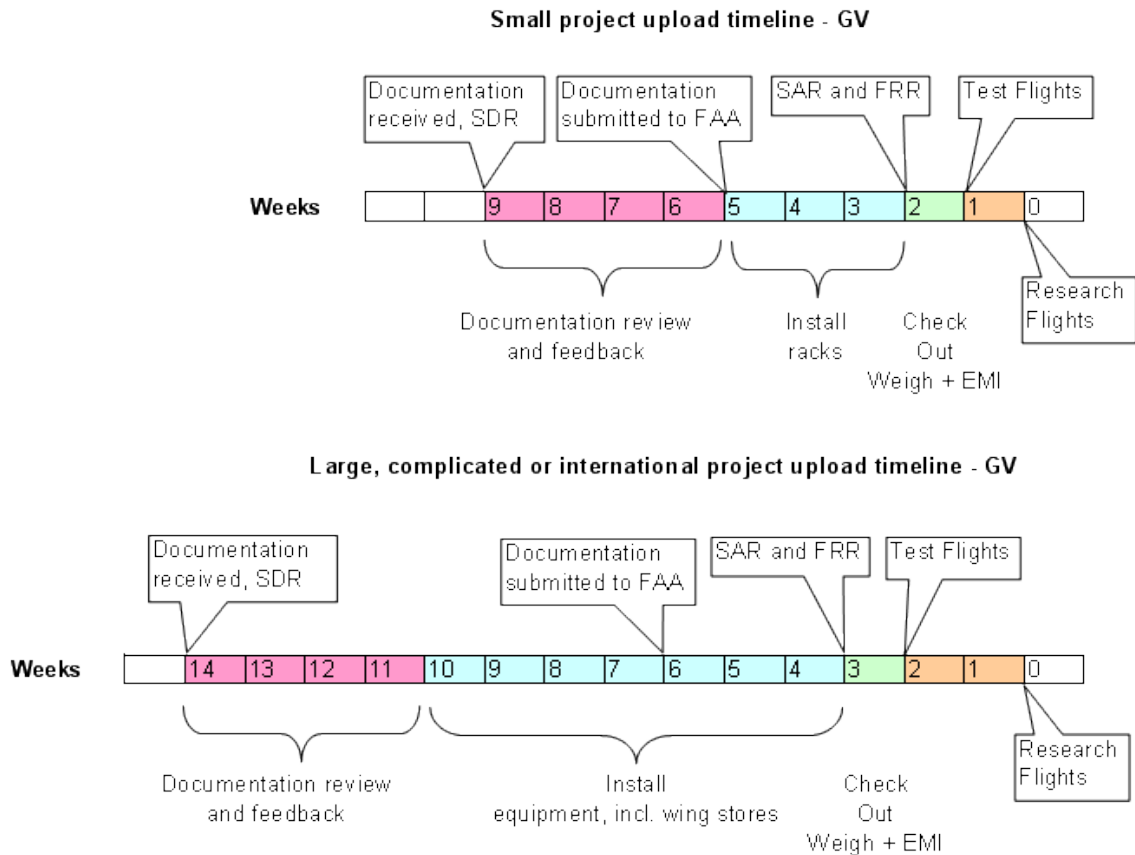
Small project upload timeline - GV

Documentation received, SDR

Documentation submitted to FAA

SAR and FRR

Test Flights

Weeks

| | | 9 | 8 | 7 | 6 | 5 | 4 | 3 | 2 | 1 | 0 |
|---|---|---|---|---|---|---|---|---|---|---|---|

Research Flights

Documentation review and feedback

Install racks

Check Out Weigh + EMI

Large, complicated or international project upload timeline - GV

Documentation received, SDR

Documentation submitted to FAA

SAR and FRR

Test Flights

Weeks

| | 14 | 13 | 12 | 11 | 10 | 9 | 8 | 7 | 6 | 5 | 4 | 3 | 2 | 1 | 0 |
|---|---|---|---|---|---|---|---|---|---|---|---|---|---|---|---|

Research Flights

Documentation review and feedback

Install equipment, incl. wing stores

Check Out Weigh + EMI